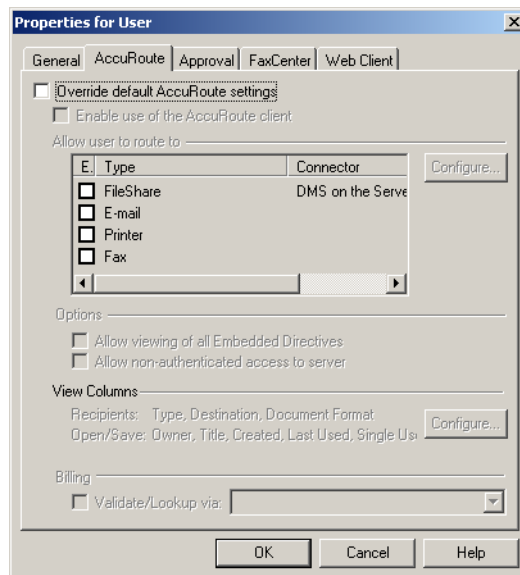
Properties for User

General | AccuRoute | Approval | FaxCenter | Web Client

Override default AccuRoute settings

Enable use of the AccuRoute client

Allow user to route to

| E. | Type | Connector |
|---|---|---|
| | FileShare | DMS on the Serve |
| | E-mail | |
| | Printer | |
| | Fax | |

Configure...

Options

Allow viewing of all Embedded Directives

Allow non-authenticated access to server

View Columns

Recipients: Type, Destination, Document Format

Open/Save: Owner, Title, Created, Last Used, Single Us

Configure...

Billing

Validate/Lookup via:

OK | Cancel | Help